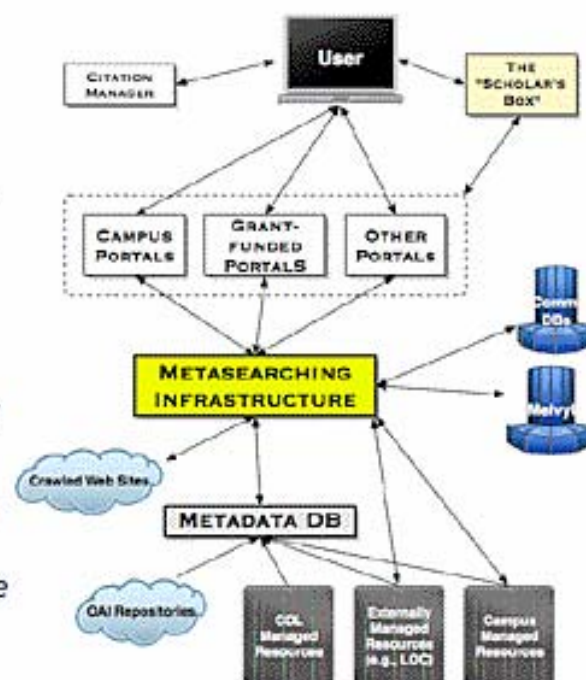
User

CITATION MANAGER

THE "SCHOLAR'S BOX"

CAMPUS PORTALS

GRANT-FUNDED PORTALS

OTHER PORTALS

Comm CDs

METASEARCHING INFRASTRUCTURE

Melvy

Crawled Web Sites

METADATA DB

OAI Repositories

CDL Managed Resources

Externally Managed Resources (e.g., LOC)

Campus Managed Resources

e